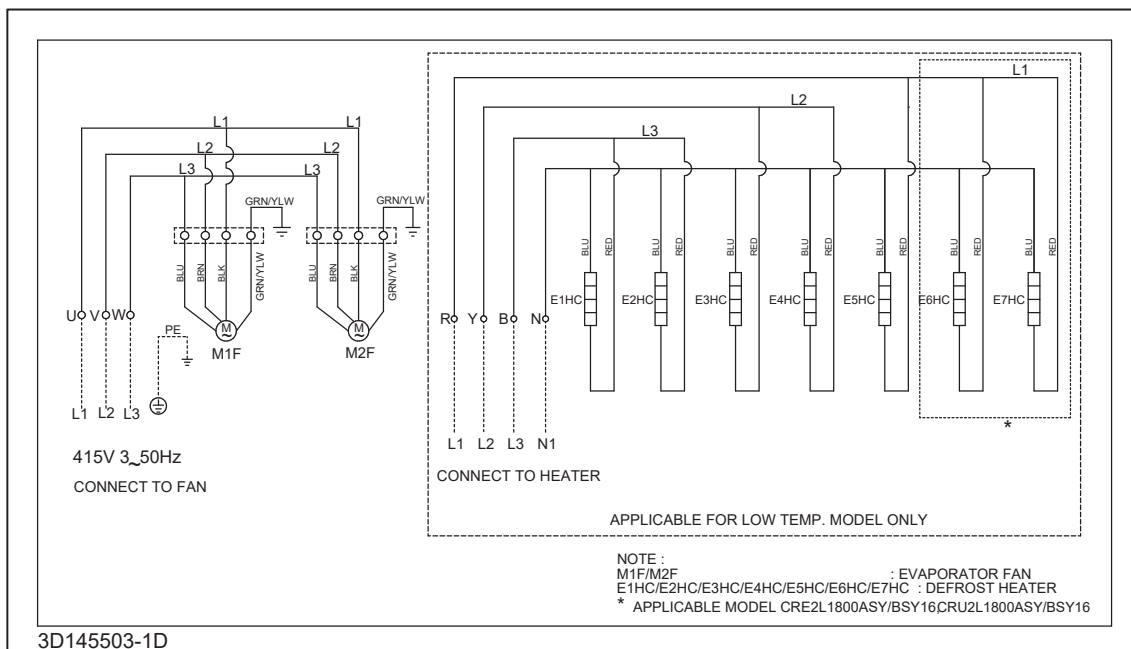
L1
L1
L2
L2
L3
L3
GRN/YLW
GRN/YLW
BLU BRN BLK GRN/YLW
BLU BRN BLK GRN/YLW
U V W
PE
M
M
M1F
M2F
L1 L2 L3
415V 3~50Hz
CONNECT TO FAN

L1
L2
L3
BLU RED BLU RED BLU RED BLU RED BLU RED BLU RED BLU RED
R Y B N
E1HC E2HC E3HC E4HC E5HC E6HC E7HC
L1 L2 L3 N1
*
CONNECT TO HEATER
APPLICABLE FOR LOW TEMP. MODEL ONLY

NOTE :
M1F/M2F : EVAPORATOR FAN
E1HC/E2HC/E3HC/E4HC/E5HC/E6HC/E7HC : DEFROST HEATER
* APPLICABLE MODEL CRE2L1800ASY/BSY16,CRU2L1800ASY/BSY16

3D145503-1D